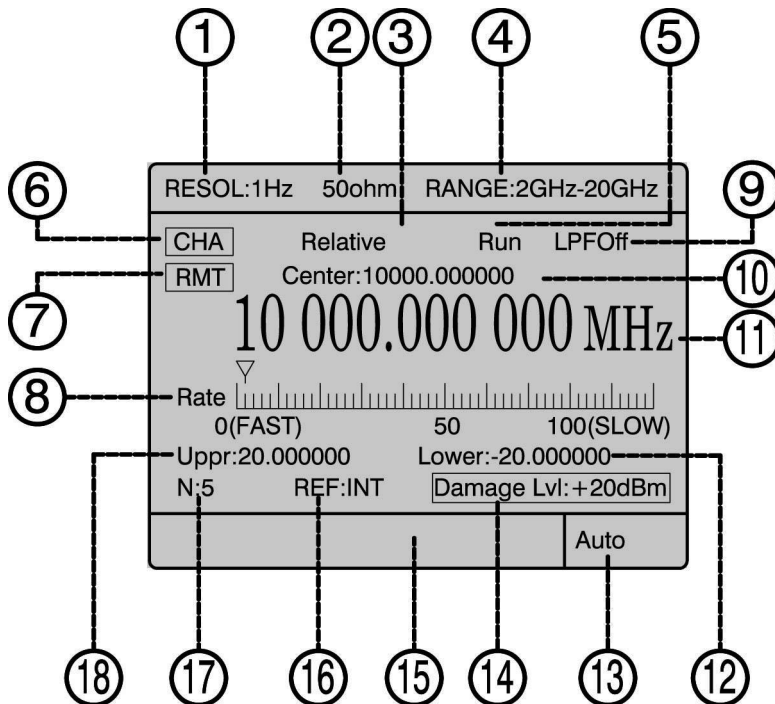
① ② ③ ④ ⑤

RESOL:1Hz 50ohm RANGE:2GHz-20GHz

⑥ ⑨

CHA Relative Run LPFOff

⑦ RMT Center:10000.000000 ⑩

10 000.000 000 MHz ⑪

⑧ Rate

0(FAST) 50 100(SLOW)

Uppr:20.000000 Lower:-20.000000

N:5 REF:INT Damage Lvl:+20dBm

Auto

⑱ ⑰ ⑯ ⑮ ⑭ ⑬ ⑫